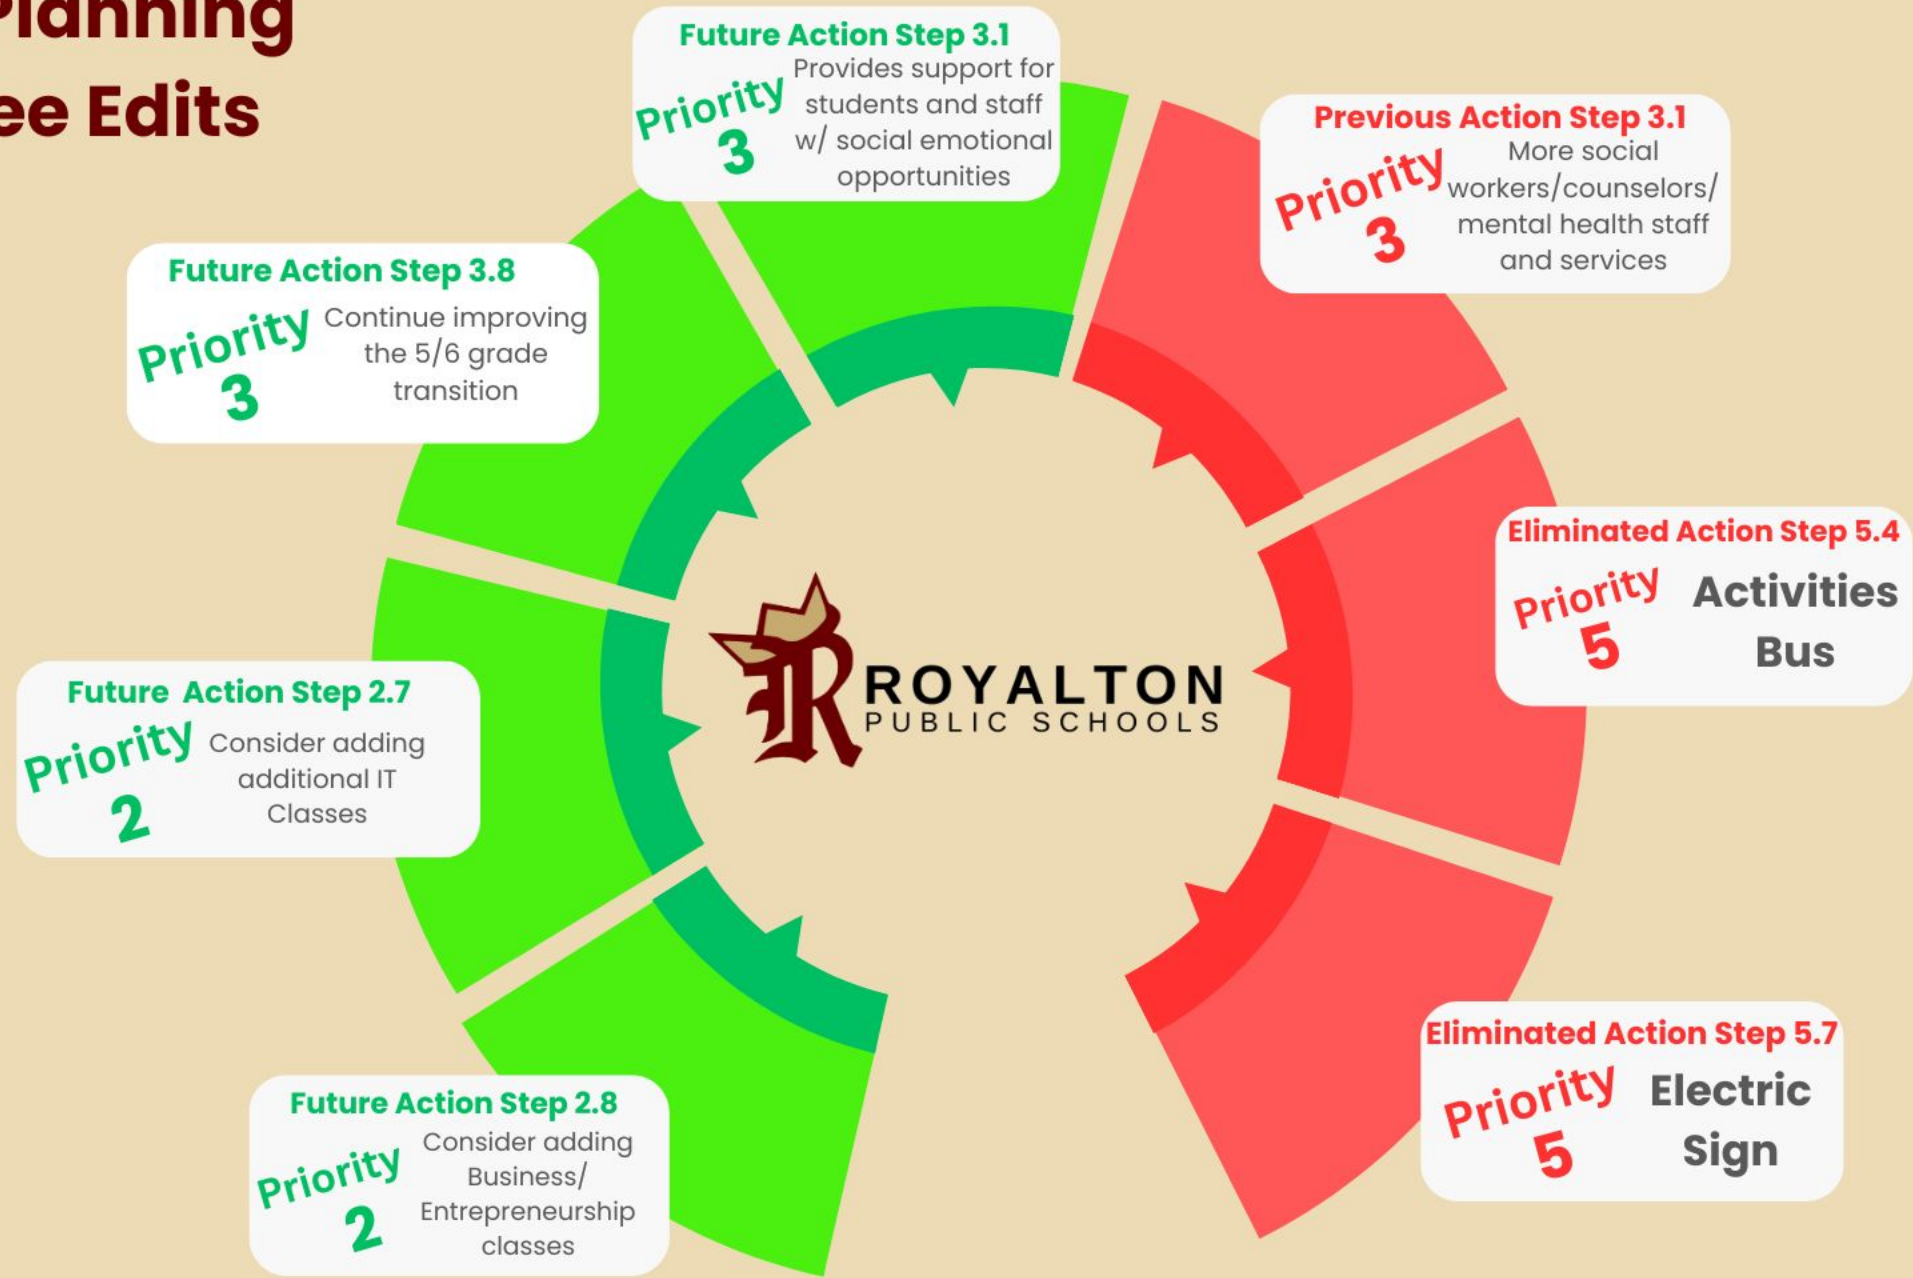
Planning
ee Edits

Future Action Step 3.1
Priority 3
Provides support for students and staff w/ social emotional opportunities

Previous Action Step 3.1
Priority 3
More social workers/counselors/ mental health staff and services

Future Action Step 3.8
Priority 3
Continue improving the 5/6 grade transition

Eliminated Action Step 5.4
Priority 5
Activities Bus

ROYALTON
PUBLIC SCHOOLS

Future Action Step 2.7
Priority 2
Consider adding additional IT Classes

Eliminated Action Step 5.7
Priority 5
Electric Sign

Future Action Step 2.8
Priority 2
Consider adding Business/ Entrepreneurship classes